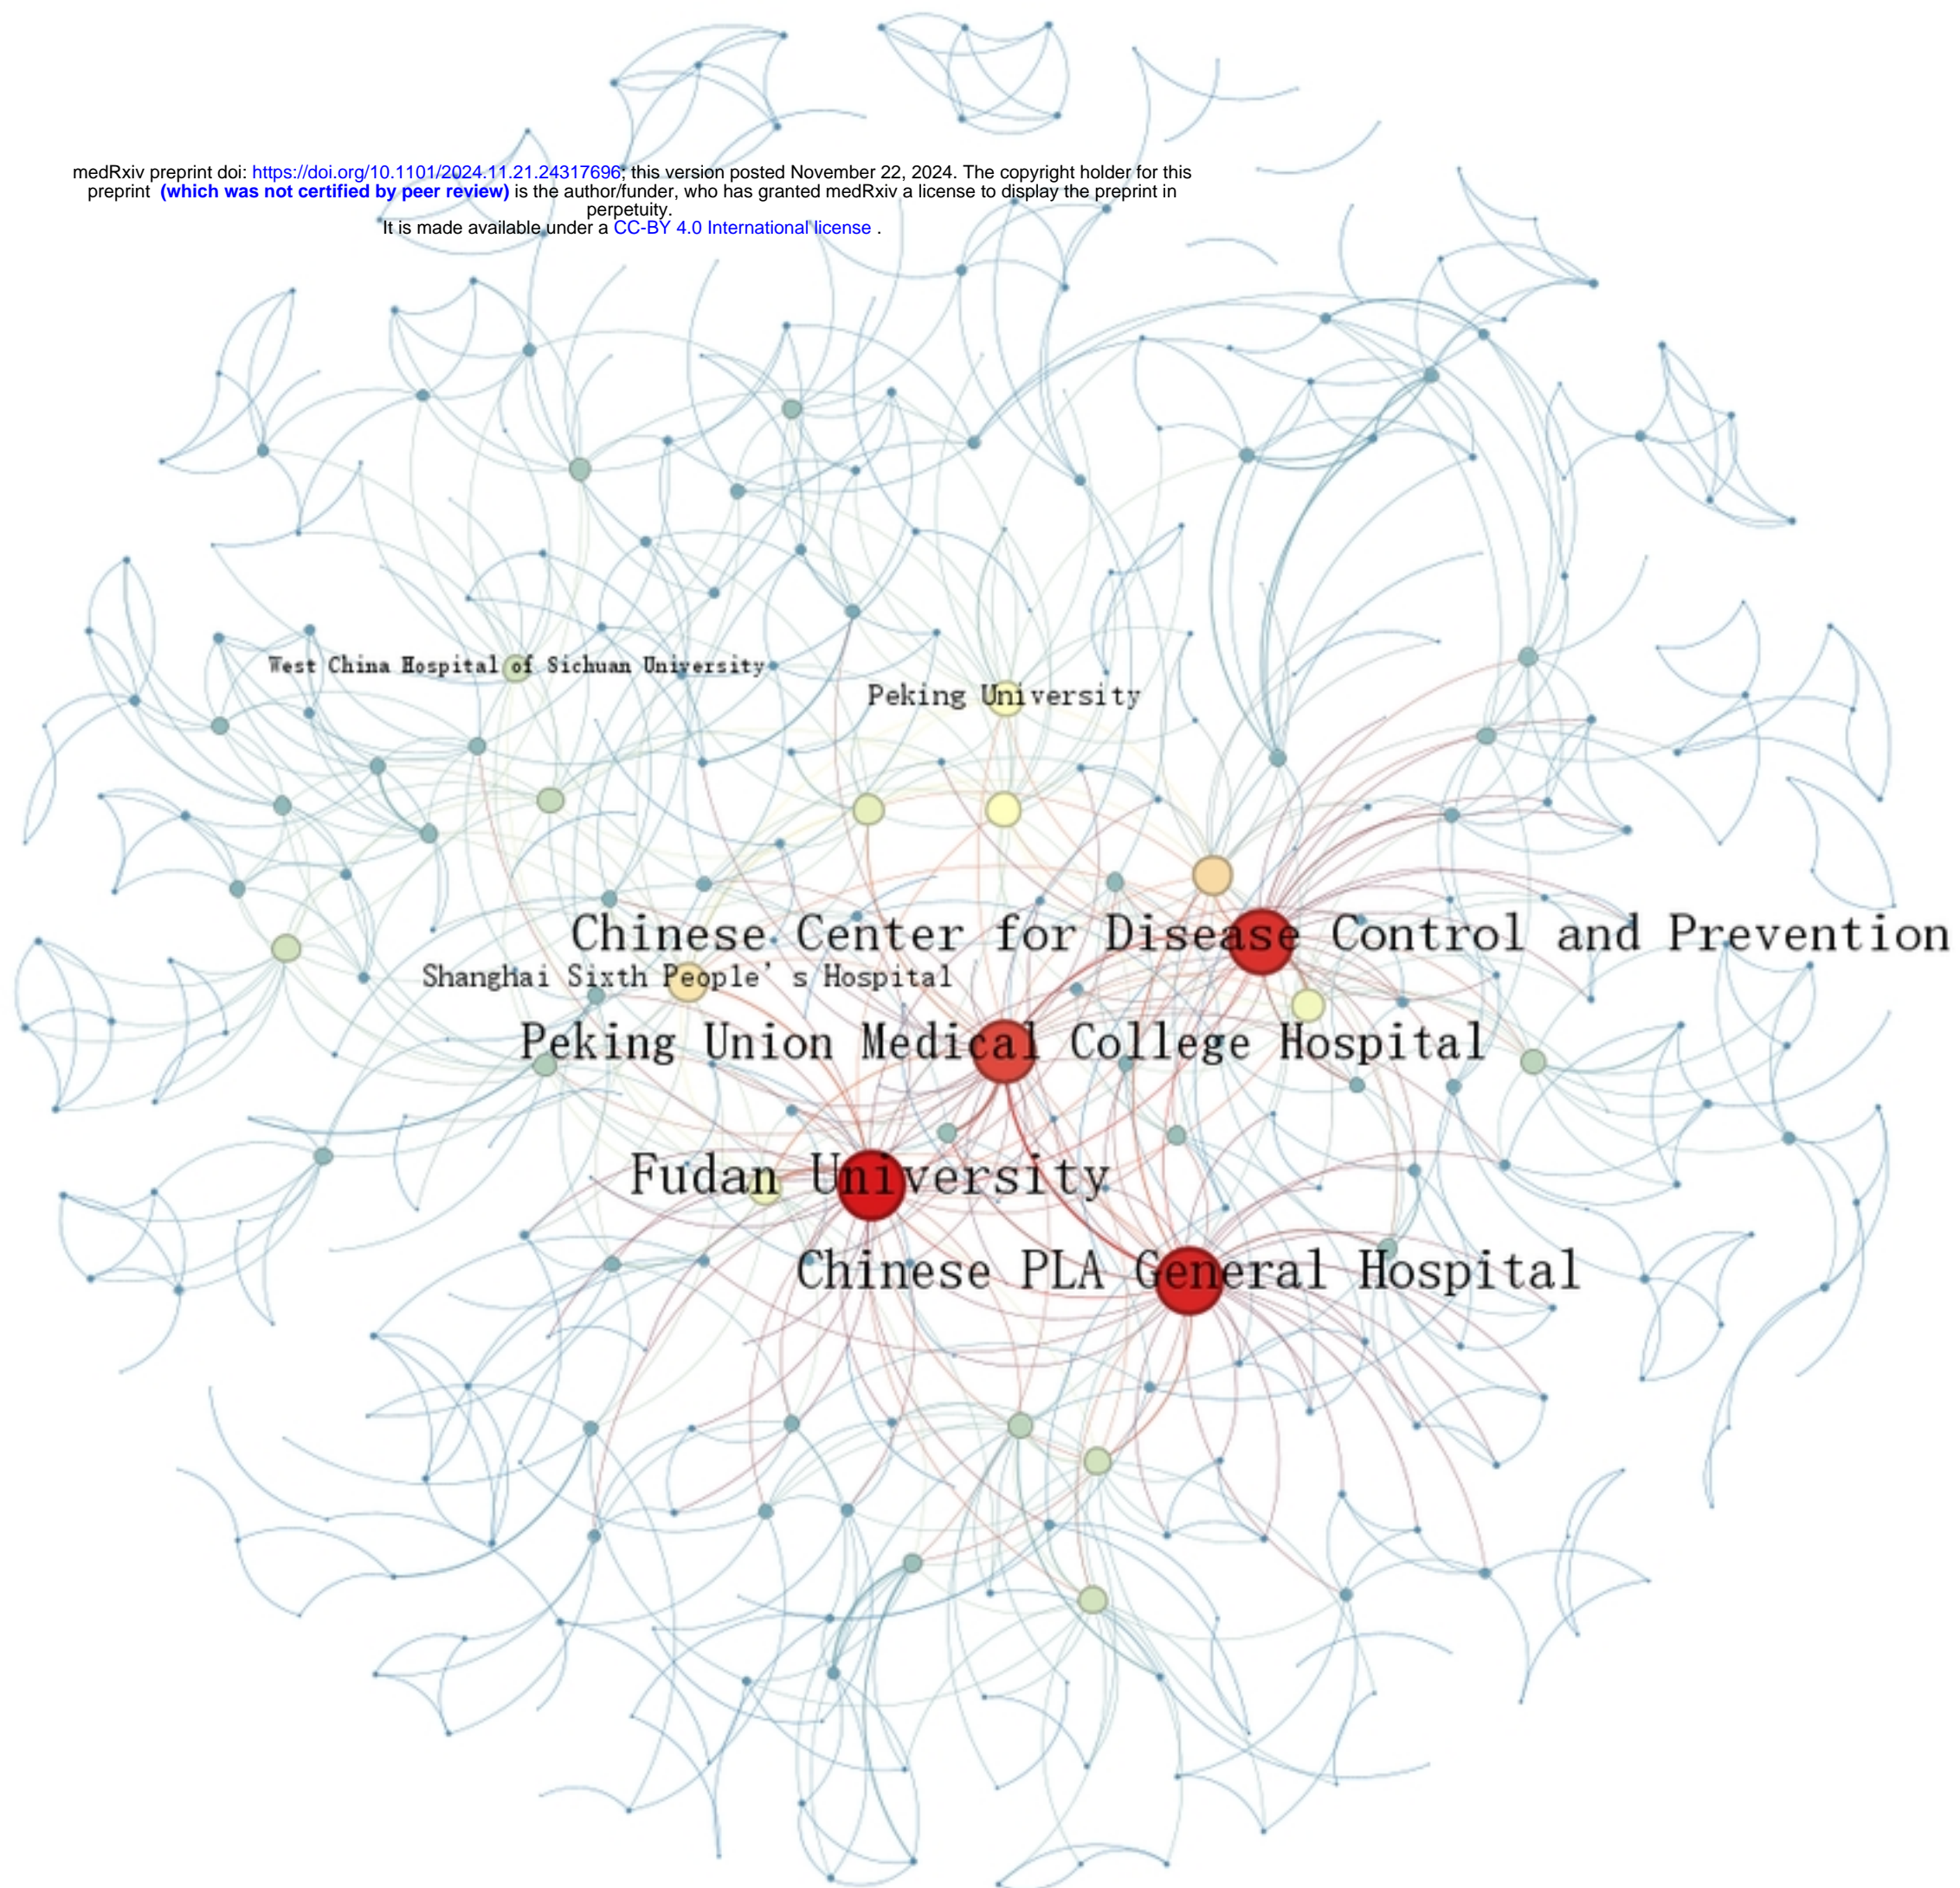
medRxiv preprint doi: https://doi.org/10.1101/2024.11.21.24317696; this version posted November 22, 2024. The copyright holder for this preprint (which was not certified by peer review) is the author/funder, who has granted medRxiv a license to display the preprint in perpetuity.
It is made available under a CC-BY 4.0 International license .

West China Hospital of Sichuan University

Peking University

Chinese Center for Disease Control and Prevention

Shanghai Sixth People's Hospital

Peking Union Medical College Hospital

Fudan University

Chinese PLA General Hospital